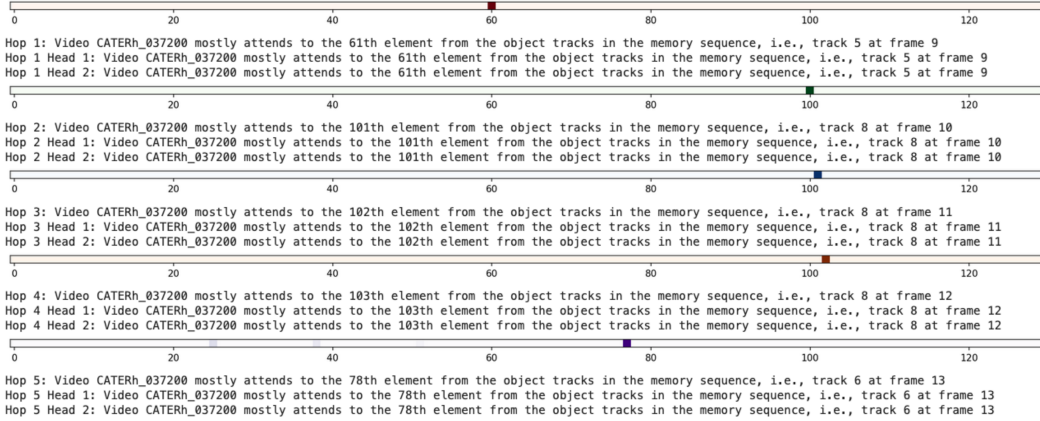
0 20 40 60 80 100 120

Hop 1: Video CATERh_037200 mostly attends to the 61th element from the object tracks in the memory sequence, i.e., track 5 at frame 9
Hop 1 Head 1: Video CATERh_037200 mostly attends to the 61th element from the object tracks in the memory sequence, i.e., track 5 at frame 9
Hop 1 Head 2: Video CATERh_037200 mostly attends to the 61th element from the object tracks in the memory sequence, i.e., track 5 at frame 9

0 20 40 60 80 100 120

Hop 2: Video CATERh_037200 mostly attends to the 101th element from the object tracks in the memory sequence, i.e., track 8 at frame 10
Hop 2 Head 1: Video CATERh_037200 mostly attends to the 101th element from the object tracks in the memory sequence, i.e., track 8 at frame 10
Hop 2 Head 2: Video CATERh_037200 mostly attends to the 101th element from the object tracks in the memory sequence, i.e., track 8 at frame 10

0 20 40 60 80 100 120

Hop 3: Video CATERh_037200 mostly attends to the 102th element from the object tracks in the memory sequence, i.e., track 8 at frame 11
Hop 3 Head 1: Video CATERh_037200 mostly attends to the 102th element from the object tracks in the memory sequence, i.e., track 8 at frame 11
Hop 3 Head 2: Video CATERh_037200 mostly attends to the 102th element from the object tracks in the memory sequence, i.e., track 8 at frame 11

0 20 40 60 80 100 120

Hop 4: Video CATERh_037200 mostly attends to the 103th element from the object tracks in the memory sequence, i.e., track 8 at frame 12
Hop 4 Head 1: Video CATERh_037200 mostly attends to the 103th element from the object tracks in the memory sequence, i.e., track 8 at frame 12
Hop 4 Head 2: Video CATERh_037200 mostly attends to the 103th element from the object tracks in the memory sequence, i.e., track 8 at frame 12

0 20 40 60 80 100 120

Hop 5: Video CATERh_037200 mostly attends to the 78th element from the object tracks in the memory sequence, i.e., track 6 at frame 13
Hop 5 Head 1: Video CATERh_037200 mostly attends to the 78th element from the object tracks in the memory sequence, i.e., track 6 at frame 13
Hop 5 Head 2: Video CATERh_037200 mostly attends to the 78th element from the object tracks in the memory sequence, i.e., track 6 at frame 13